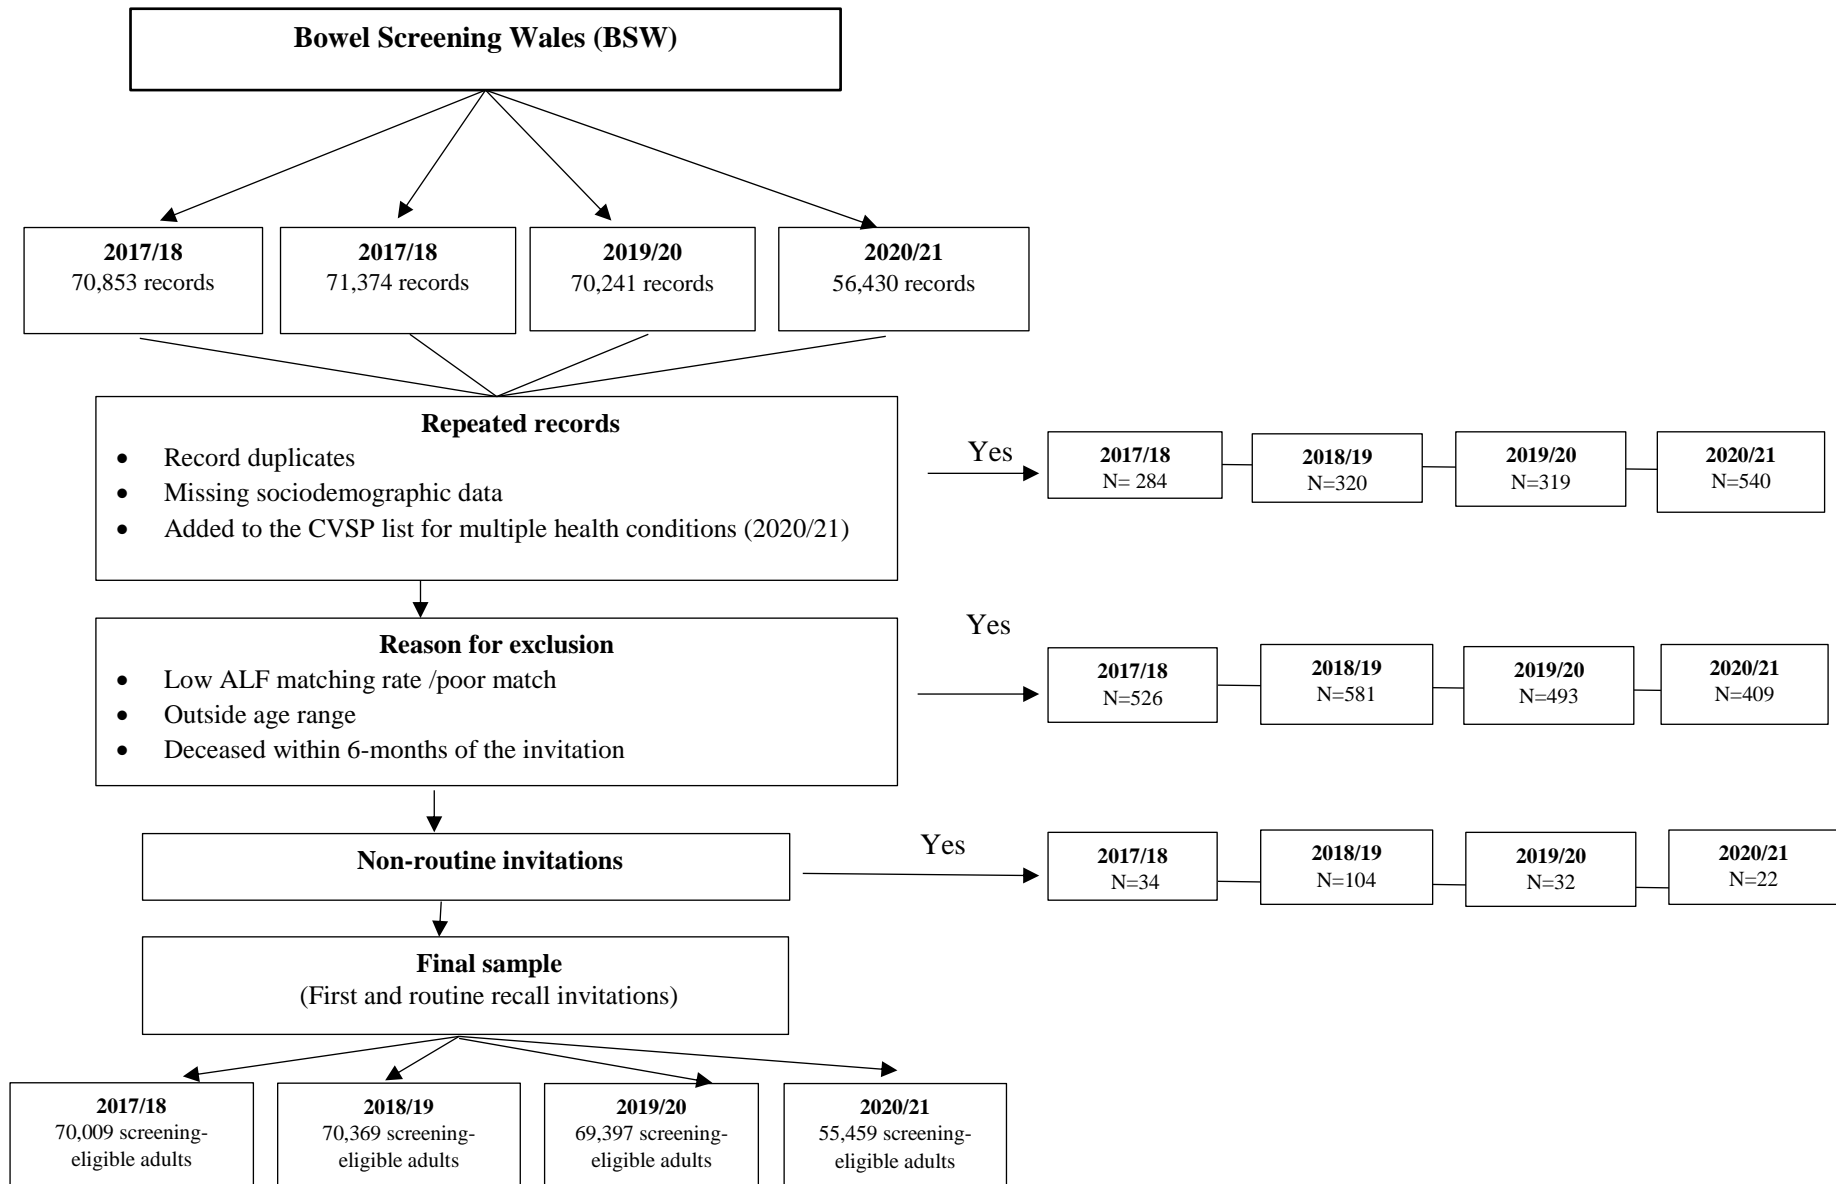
Bowel Screening Wales (BSW)

2017/18
70,853 records

2017/18
71,374 records

2019/20
70,241 records

2020/21
56,430 records

Repeated records
- Record duplicates
- Missing sociodemographic data
- Added to the CVSP list for multiple health conditions (2020/21)

Yes

2017/18
N= 284

2018/19
N=320

2019/20
N=319

2020/21
N=540

Reason for exclusion
- Low ALF matching rate /poor match
- Outside age range
- Deceased within 6-months of the invitation

Yes

2017/18
N=526

2018/19
N=581

2019/20
N=493

2020/21
N=409

Non-routine invitations

Yes

2017/18
N=34

2018/19
N=104

2019/20
N=32

2020/21
N=22

Final sample
(First and routine recall invitations)

2017/18
70,009 screening-eligible adults

2018/19
70,369 screening-eligible adults

2019/20
69,397 screening-eligible adults

2020/21
55,459 screening-eligible adults